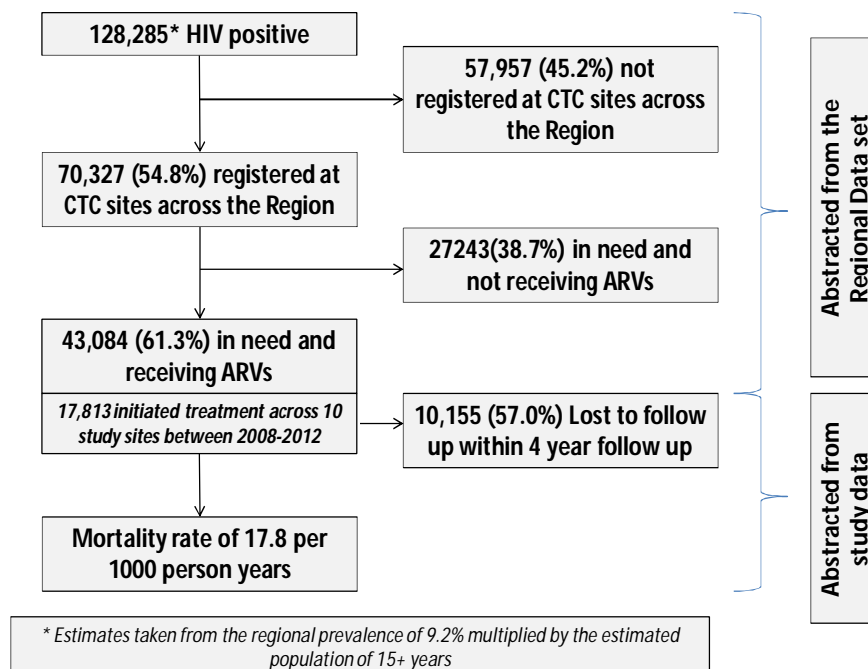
128,285* HIV positive

57,957 (45.2%) not registered at CTC sites across the Region

70,327 (54.8%) registered at CTC sites across the Region

27243(38.7%) in need and not receiving ARVs

43,084 (61.3%) in need and receiving ARVs

17,813 initiated treatment across 10 study sites between 2008-2012

10,155 (57.0%) Lost to follow up within 4 year follow up

Mortality rate of 17.8 per 1000 person years

Abstracted from the Regional Data set

Abstracted from study data

* Estimates taken from the regional prevalence of 9.2% multiplied by the estimated population of 15+ years